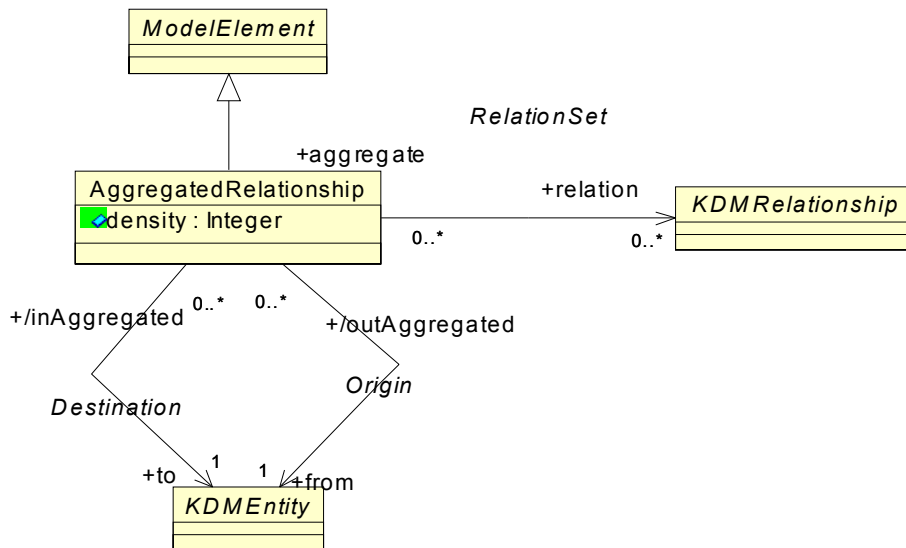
ModelElement

RelationSet

+aggregate

AggregatedRelationship

density : Integer

+relation

KDMRelationship

0..*

0..*

+/inAggregated

0..*

0..*

+/outAggregated

Origin

Destination

+to

1

1

+from

KDMEntity